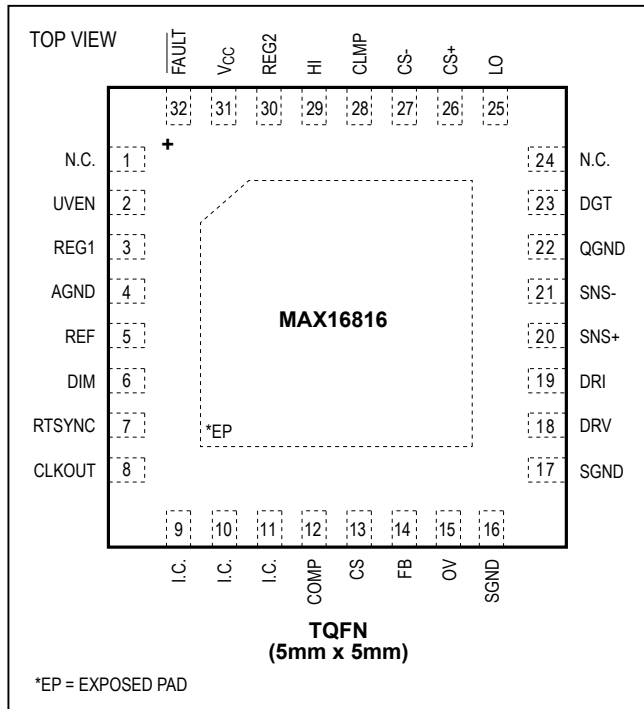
TOP VIEW

$\overline{FAULT}$ $V_{CC}$ REG2 HI CLMP CS- CS+ LO

32 31 30 29 28 27 26 25

+

N.C. 1
UVEN 2
REG1 3
AGND 4
REF 5
DIM 6
RTSYNC 7
CLKOUT 8

24 N.C.
23 DGT
22 QGND
21 SNS-
20 SNS+
19 DRI
18 DRV
17 SGND

MAX16816

*EP

9 10 11 12 13 14 15 16

I.C. I.C. I.C. COMP CS FB OV SGND

TQFN
(5mm x 5mm)

*EP = EXPOSED PAD